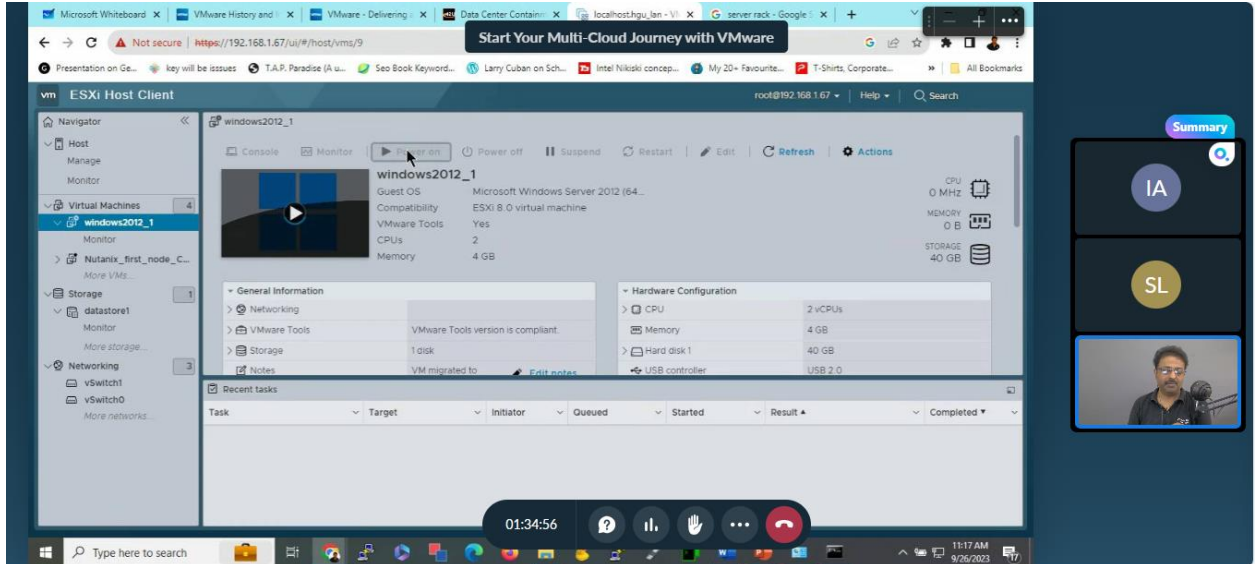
Microsoft Whiteboard ×
VMware History and I ×
VMware - Delivering ×
Data Center Contain ×
localhost.hgu_lan - V ×
server rack - Google ×
+

← → C ⚠ Not secure | https://192.168.1.67/ui/#/host/vms/9

Start Your Multi-Cloud Journey with VMware

Presentation on Ge... key will be issues T.A.P. Paradise (A u... Seo Book Keyword... Larry Cuban on Sch... Intel Nikiski concep... My 20+ Favourite... T-Shirts, Corporate... » All Bookmarks

vm ESXi Host Client
root@192.168.1.67 ▾ | Help ▾ | Search

Navigator
Host
Manage
Monitor
Virtual Machines 4
windows2012_1
Monitor
Nutanix_first_node_C...
More VMs...
Storage 1
datastore1
Monitor
More storage...
Networking 3
vSwitch1
vSwitch0
More networks...

windows2012_1
Console | Monitor | Power on | Power off | Suspend | Restart | Edit | Refresh | Actions

windows2012_1
Guest OS Microsoft Windows Server 2012 (64...
Compatibility ESXi 8.0 virtual machine
VMware Tools Yes
CPUs 2
Memory 4 GB

CPU
0 MHz
MEMORY
0 B
STORAGE
40 GB

General Information
Networking
VMware Tools VMware Tools version is compliant
Storage 1 disk
Notes VM migrated to Edit notes

Hardware Configuration
CPU 2 vCPUs
Memory 4 GB
Hard disk 1 40 GB
USB controller USB 2.0

Recent tasks
| Task | Target | Initiator | Queued | Started | Result ▲ | Completed ▼ |
|---|---|---|---|---|---|---|

Summary
IA
SL

01:34:56

Type here to search
11:17 AM
9/26/2023